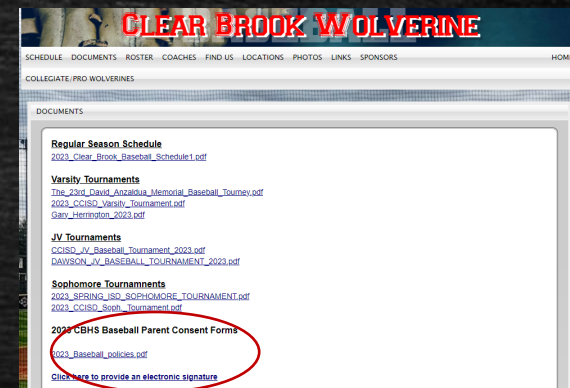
Clear Brook Wolverine

SCHEDULE DOCUMENTS ROSTER COACHES FIND US LOCATIONS PHOTOS LINKS SPONSORS HOM

COLLEGIATE/PRO WOLVERINES

DOCUMENTS

Regular Season Schedule

2023_Clear_Brook_Baseball_Schedule1.pdf

Varsity Tournaments

The_23rd_David_Anzaldua_Memorial_Baseball_Tourney.pdf

2023_CCISD_Varsity_Tournament.pdf

Gary_Herrington_2023.pdf

JV Tournaments

CCISD_JV_Baseball_Tournament_2023.pdf

DAWSON_JV_BASEBALL_TOURNAMENT_2023.pdf

Sophomore Tournamnents

2023_SPRING_ISD_SOPHOMORE_TOURNAMENT.pdf

2023_CCISD_Soph._Tournament.pdf

2023 CBHS Baseball Parent Consent Forms

2023_Baseball_policies.pdf

Click here to provide an electronic signature